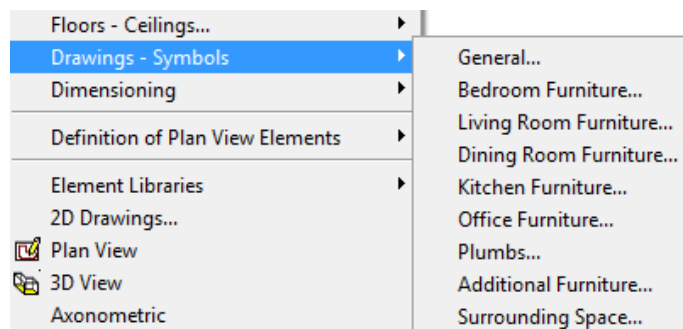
Floors - Ceilings...
Drawings - Symbols
Dimensioning
Definition of Plan View Elements
Element Libraries
2D Drawings...
Plan View
3D View
Axonometric

General...
Bedroom Furniture...
Living Room Furniture...
Dining Room Furniture...
Kitchen Furniture...
Office Furniture...
Plumbs...
Additional Furniture...
Surrounding Space...